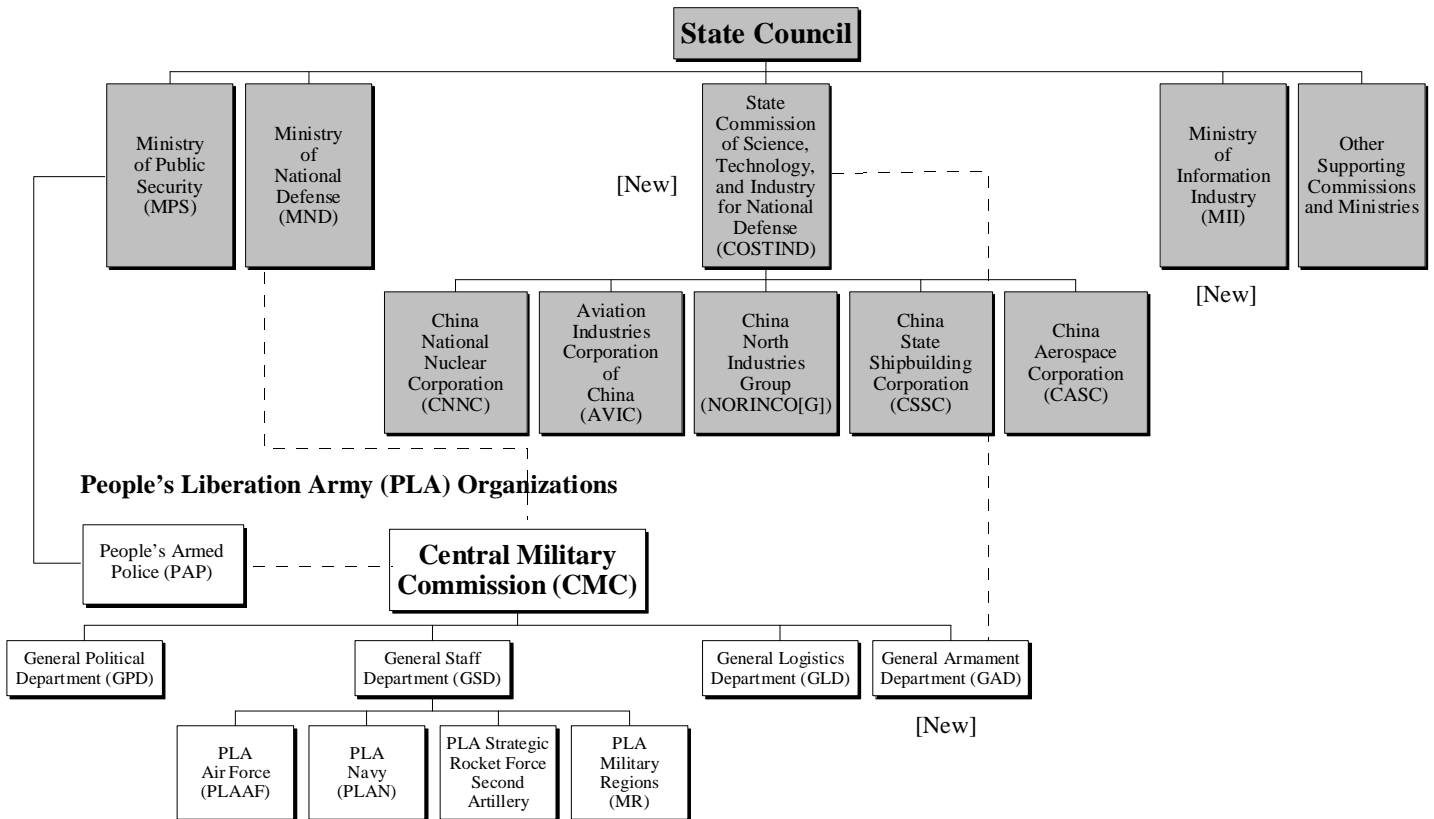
State Council

Ministry of Public Security (MPS)

Ministry of National Defense (MND)

[New]

State Commission of Science, Technology, and Industry for National Defense (COSTIND)

Ministry of Information Industry (MII)

Other Supporting Commissions and Ministries

[New]

China National Nuclear Corporation (CNNC)

Aviation Industries Corporation of China (AVIC)

China North Industries Group (NORINCO[G])

China State Shipbuilding Corporation (CSSC)

China Aerospace Corporation (CASC)

People's Liberation Army (PLA) Organizations

People's Armed Police (PAP)

Central Military Commission (CMC)

General Political Department (GPD)

General Staff Department (GSD)

General Logistics Department (GLD)

General Armament Department (GAD)

[New]

PLA Air Force (PLAAF)

PLA Navy (PLAN)

PLA Strategic Rocket Force Second Artillery

PLA Military Regions (MR)